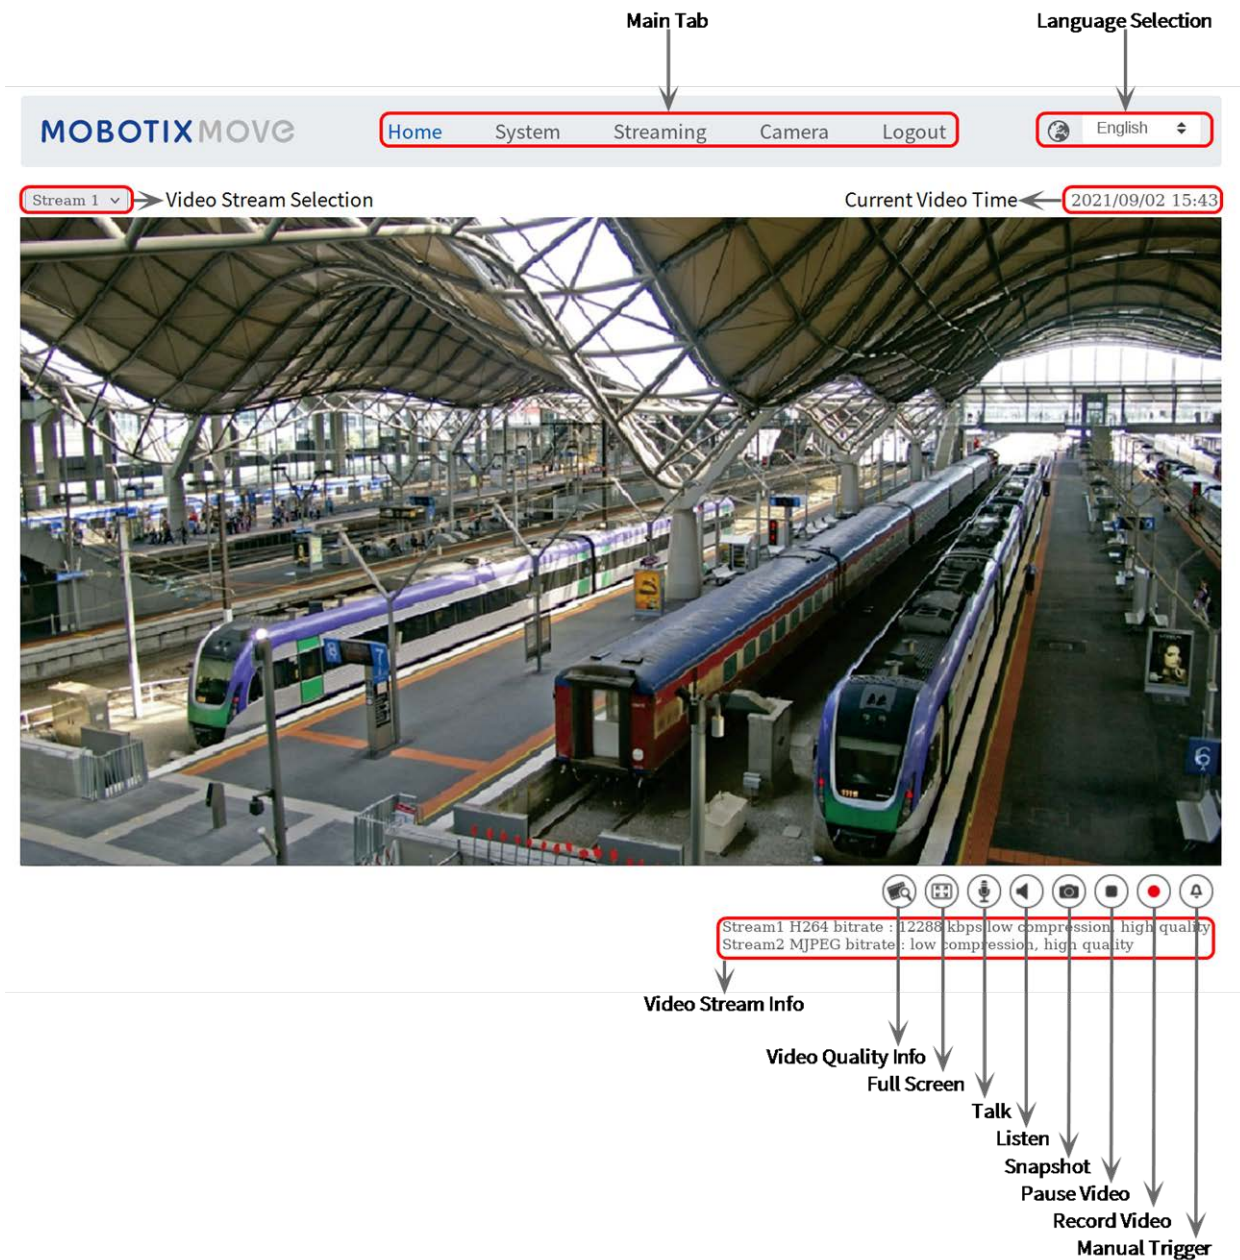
Main Tab

Language Selection

MOBOTIX MOVE

Home System Streaming Camera Logout

English

Stream 1

Video Stream Selection

Current Video Time

2021/09/02 15:43

6

Stream1 H264 bitrate : 12288 kbps low compression, high quality
Stream2 MJPEG bitrate : low compression, high quality

Video Stream Info

Video Quality Info

Full Screen

Talk

Listen

Snapshot

Pause Video

Record Video

Manual Trigger